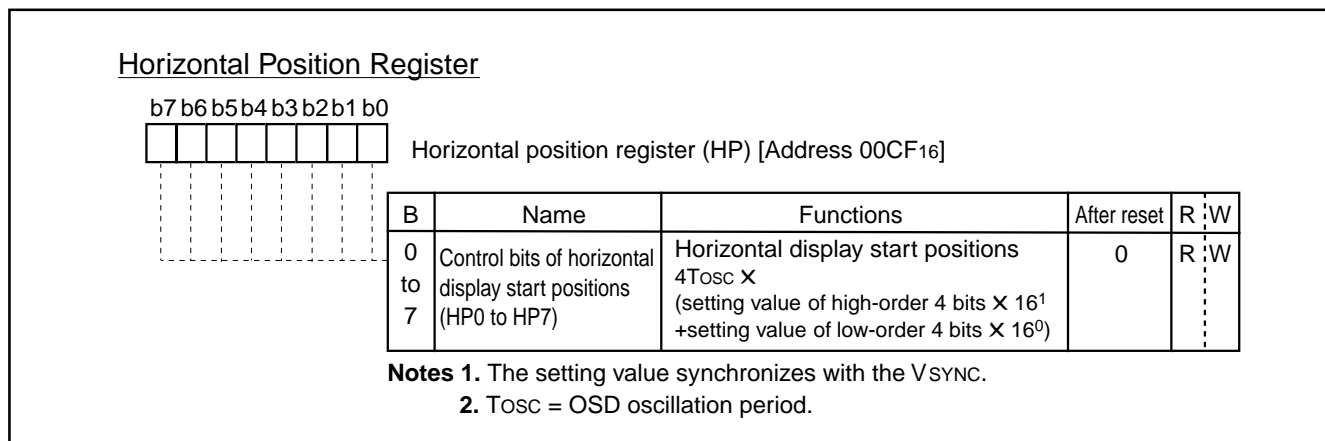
Horizontal Position Register

b7 b6 b5 b4 b3 b2 b1 b0

Horizontal position register (HP) [Address 00CF$_{16}$]

| B | Name | Functions | After reset | R | W |
|---|---|---|---|---|---|
| 0 to 7 | Control bits of horizontal display start positions (HP0 to HP7) | Horizontal display start positions 4TOSC $\times$ (setting value of high-order 4 bits $\times$ $16^1$ +setting value of low-order 4 bits $\times$ $16^0$) | 0 | R | W |

Notes 1. The setting value synchronizes with the VSYNC.
2. TOSC = OSD oscillation period.